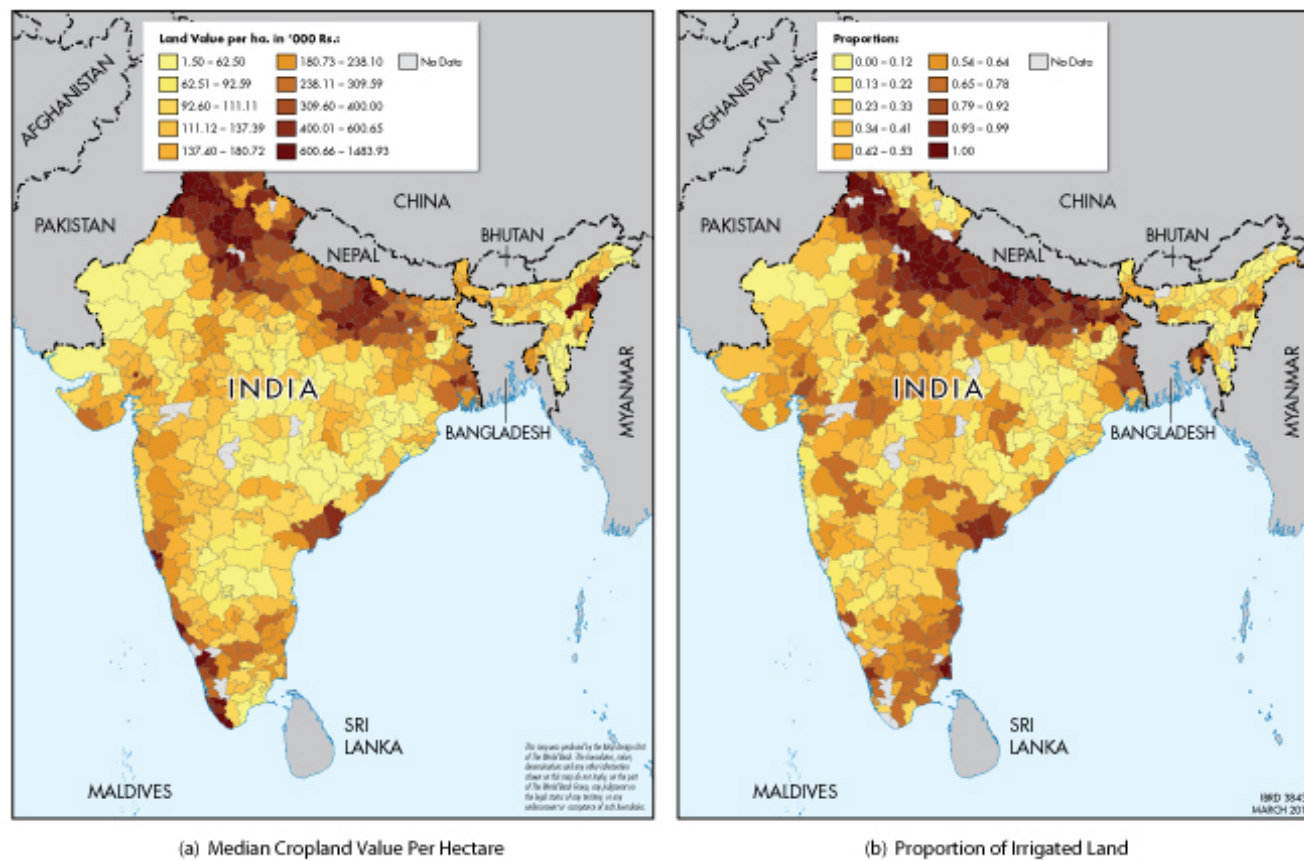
Land Value per ha. in '000 Rs.:

1.50 – 62.50
62.51 – 92.59
92.60 – 111.11
111.12 – 137.39
137.40 – 180.72
180.73 – 238.10
238.11 – 309.59
309.60 – 400.00
400.01 – 600.65
600.66 – 1483.93
No Data

AFGHANISTAN
PAKISTAN
CHINA
NEPAL
BHUTAN
INDIA
BANGLADESH
MYANMAR
SRI LANKA
MALDIVES

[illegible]

(a) Median Cropland Value Per Hectare

Proportion:

0.00 – 0.12
0.13 – 0.22
0.23 – 0.33
0.34 – 0.41
0.42 – 0.53
0.54 – 0.64
0.65 – 0.78
0.79 – 0.92
0.93 – 0.99
1.00
No Data

AFGHANISTAN
PAKISTAN
CHINA
NEPAL
BHUTAN
INDIA
BANGLADESH
MYANMAR
SRI LANKA
MALDIVES

IBRD 384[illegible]
MARCH 20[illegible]

(b) Proportion of Irrigated Land